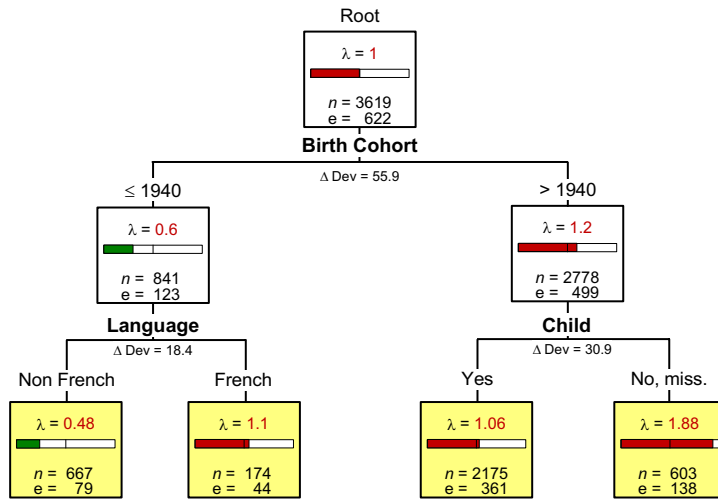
Root

$\lambda$ = 1

$n$ = 3619
e = 622

Birth Cohort

$\Delta$ Dev = 55.9

$\leq$ 1940

$\lambda$ = 0.6

$n$ = 841
e = 123

Language

$\Delta$ Dev = 18.4

Non French

$\lambda$ = 0.48

$n$ = 667
e = 79

French

$\lambda$ = 1.1

$n$ = 174
e = 44

> 1940

$\lambda$ = 1.2

$n$ = 2778
e = 499

Child

$\Delta$ Dev = 30.9

Yes

$\lambda$ = 1.06

$n$ = 2175
e = 361

No, miss.

$\lambda$ = 1.88

$n$ = 603
e = 138